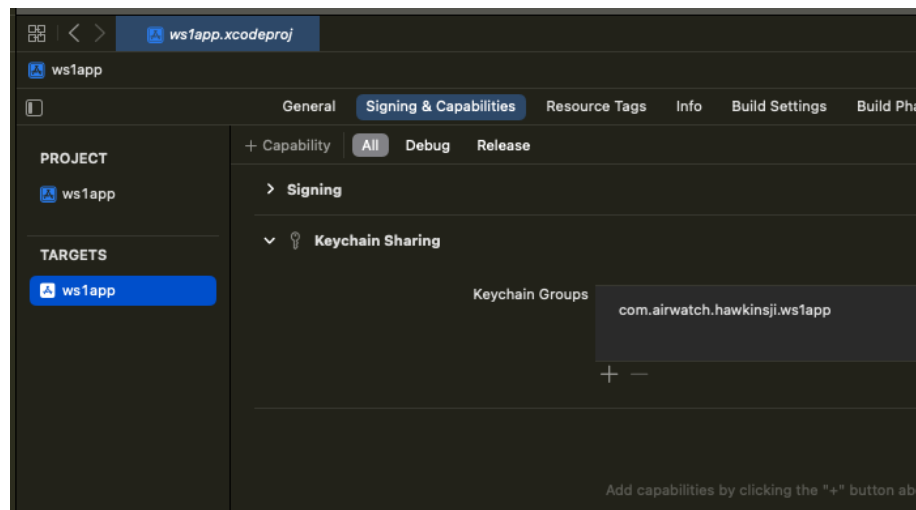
ws1app.xcodeproj

ws1app

General Signing & Capabilities Resource Tags Info Build Settings Build Pha

+ Capability All Debug Release

PROJECT

ws1app

TARGETS

ws1app

Signing

Keychain Sharing

Keychain Groups

com.airwatch.hawkinsji.ws1app

+ −

Add capabilities by clicking the "+" button ab